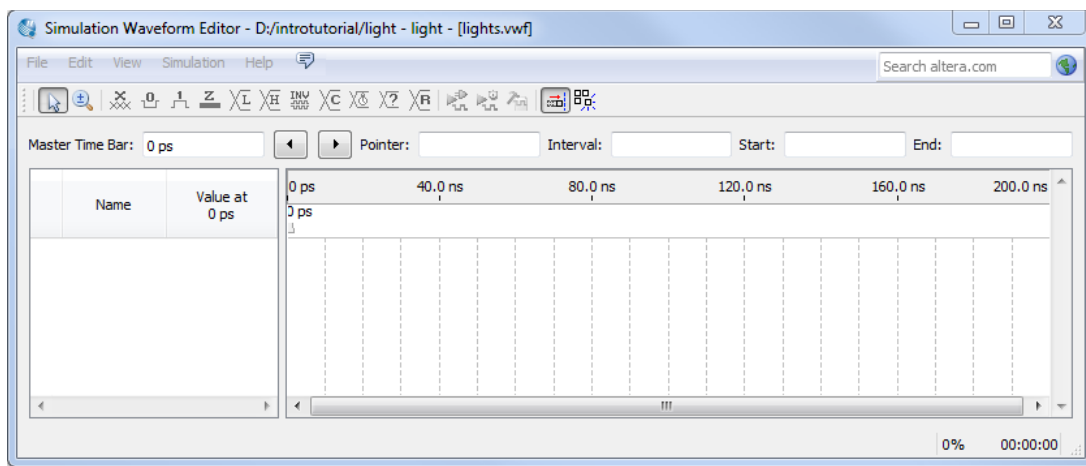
Simulation Waveform Editor - D:/introtutorial/light - light - [lights.vwf]

File Edit View Simulation Help

Search altera.com

Master Time Bar: 0 ps

Pointer:

Interval:

Start:

End:

| Name | Value at 0 ps |
|---|---|

0 ps 40.0 ns 80.0 ns 120.0 ns 160.0 ns 200.0 ns

0 ps

0%

00:00:00